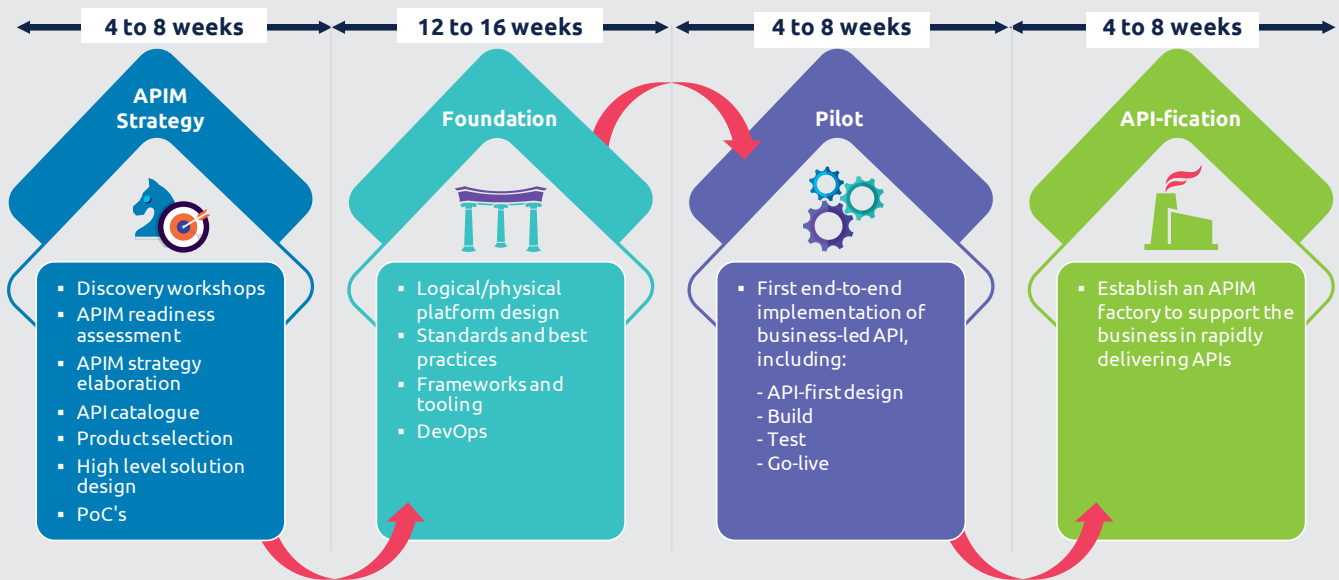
4 to 8 weeks

APIM Strategy

- Discovery workshops
- APIM readiness assessment
- APIM strategy elaboration
- API catalogue
- Product selection
- High level solution design
- PoC's

12 to 16 weeks

Foundation

- Logical/physical platform design
- Standards and best practices
- Frameworks and tooling
- DevOps

4 to 8 weeks

Pilot

- First end-to-end implementation of business-led API, including:

- API-first design
- Build
- Test
- Go-live

4 to 8 weeks

API-fication

- Establish an APIM factory to support the business in rapidly delivering APIs